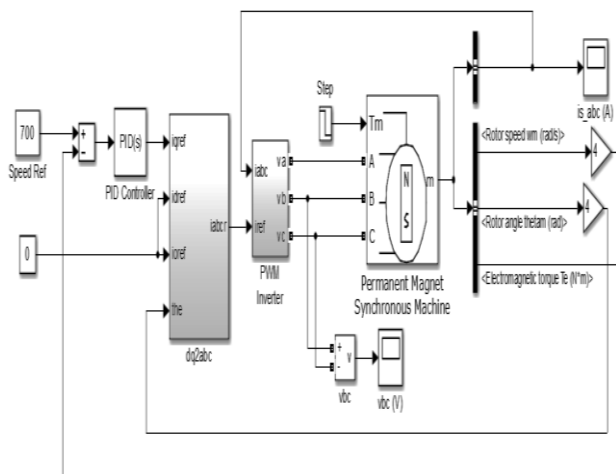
700
Speed Ref
+
-
PID(s)
PID Controller
iqref
idref
ioref
the
iabcr
dq2abc
0
iabc
iref
va
vb
vc
PWM Inverter
Step
Tm
A
B
C
m
N
S
Permanent Magnet Synchronous Machine
+
-
v
vbc
vbc (V)
is_abc (A)
<Rotor speed wm (rad/s)>
4
<Rotor angle thetam (rad)>
4
<Electromagnetic torque Te (N*m)>